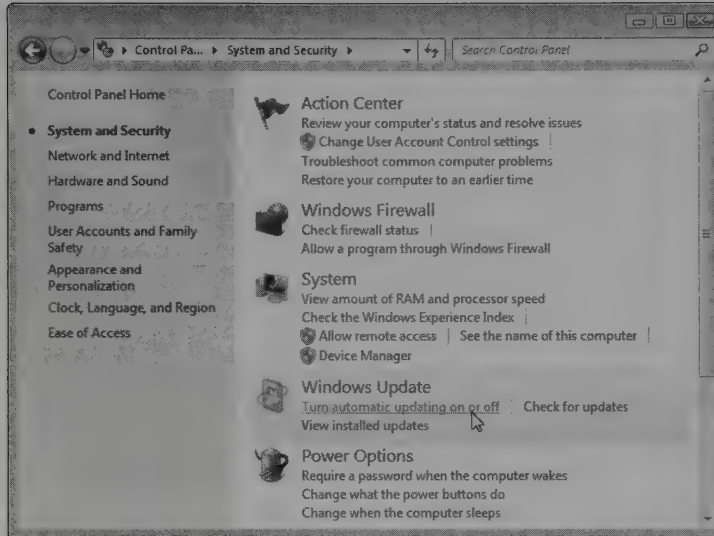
Control Pa... ▸ System and Security ▸

Search Control Panel

Control Panel Home

System and Security

Network and Internet

Hardware and Sound

Programs

User Accounts and Family Safety

Appearance and Personalization

Clock, Language, and Region

Ease of Access

Action Center

Review your computer's status and resolve issues

Change User Account Control settings

Troubleshoot common computer problems

Restore your computer to an earlier time

Windows Firewall

Check firewall status

Allow a program through Windows Firewall

System

View amount of RAM and processor speed

Check the Windows Experience Index

Allow remote access | See the name of this computer

Device Manager

Windows Update

Turn automatic updating on or off | Check for updates

View installed updates

Power Options

Require a password when the computer wakes

Change what the power buttons do

Change when the computer sleeps